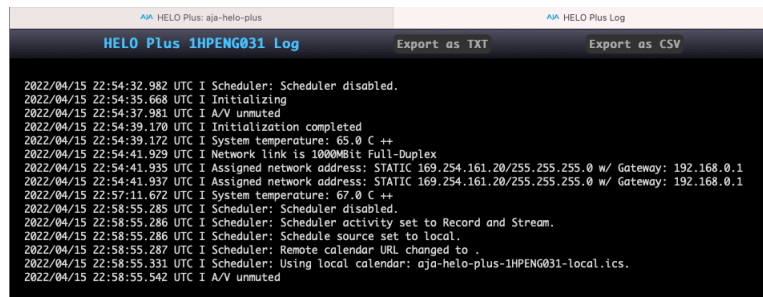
AJA HELO Plus: aja-helo-plus

AJA HELO Plus Log

HELO Plus 1HPENG031 Log

Export as TXT

Export as CSV

2022/04/15 22:54:32.982 UTC I Scheduler: Scheduler disabled.
2022/04/15 22:54:35.668 UTC I Initializing
2022/04/15 22:54:37.981 UTC I A/V unmuted
2022/04/15 22:54:39.170 UTC I Initialization completed
2022/04/15 22:54:39.172 UTC I System temperature: 65.0 C ++
2022/04/15 22:54:41.929 UTC I Network link is 1000MBit Full-Duplex
2022/04/15 22:54:41.935 UTC I Assigned network address: STATIC 169.254.161.20/255.255.255.0 w/ Gateway: 192.168.0.1
2022/04/15 22:54:41.937 UTC I Assigned network address: STATIC 169.254.161.20/255.255.255.0 w/ Gateway: 192.168.0.1
2022/04/15 22:57:11.672 UTC I System temperature: 67.0 C ++
2022/04/15 22:58:55.285 UTC I Scheduler: Scheduler disabled.
2022/04/15 22:58:55.286 UTC I Scheduler: Scheduler activity set to Record and Stream.
2022/04/15 22:58:55.286 UTC I Scheduler: Schedule source set to local.
2022/04/15 22:58:55.287 UTC I Scheduler: Remote calendar URL changed to .
2022/04/15 22:58:55.331 UTC I Scheduler: Using local calendar: aja-helo-plus-1HPENG031-local.ics.
2022/04/15 22:58:55.542 UTC I A/V unmuted